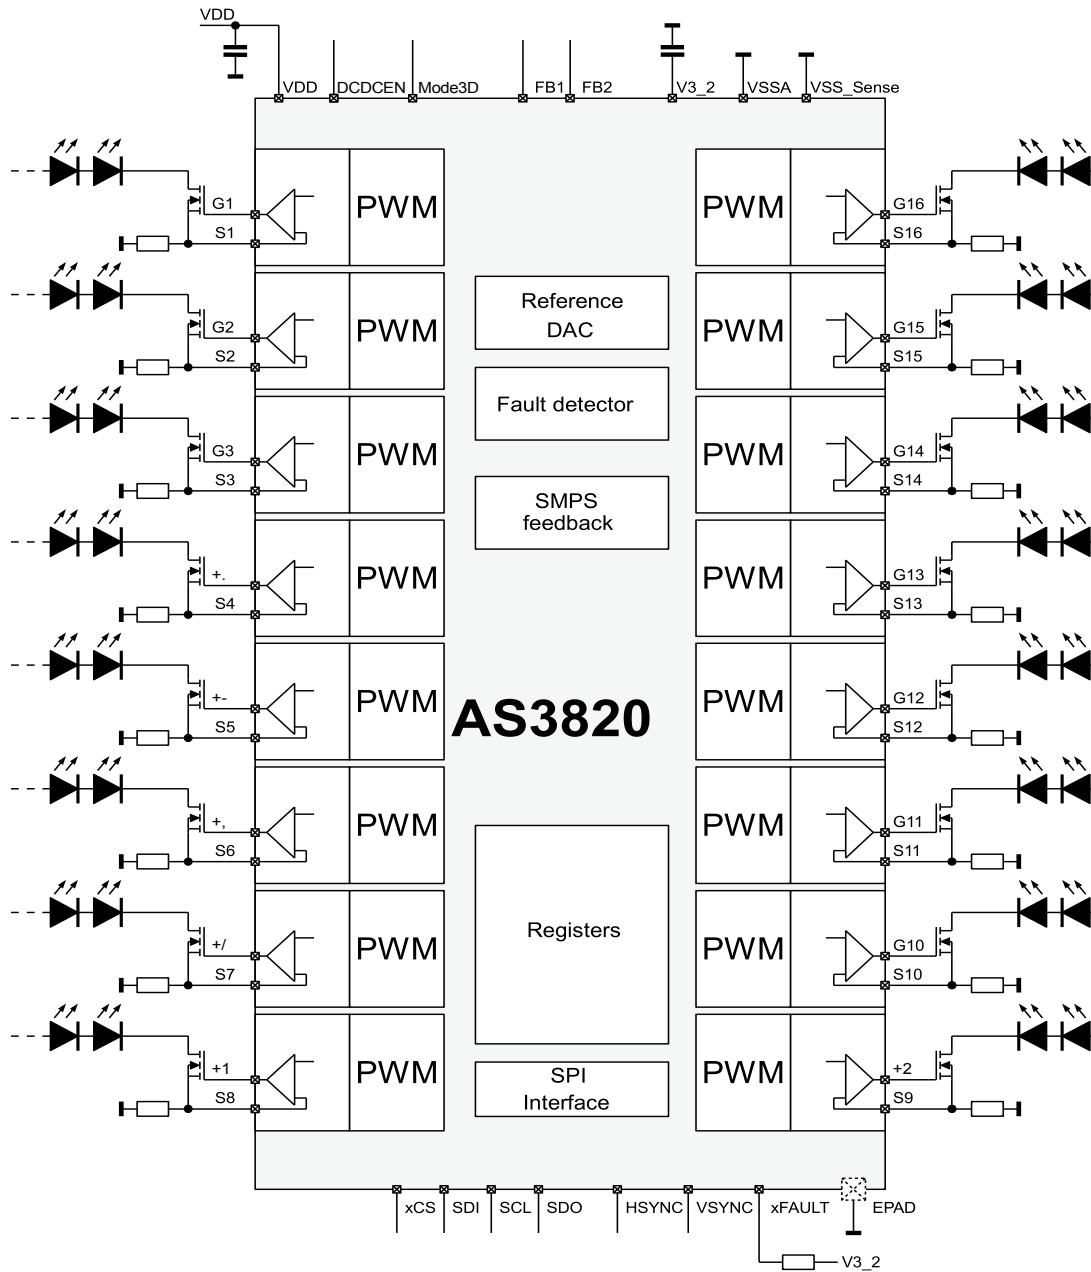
VDD

VDD DCDCEN Mode3D FB1 FB2 V3_2 VSSA VSS_Sense

G1
S1
PWM

G2
S2
PWM

G3
S3
PWM

+.
S4
PWM

+-
S5
PWM

+,
S6
PWM

+/
S7
PWM

+1
S8
PWM

Reference DAC

Fault detector

SMPS feedback

AS3820

Registers

SPI Interface

PWM
G16
S16

PWM
G15
S15

PWM
G14
S14

PWM
G13
S13

PWM
G12
S12

PWM
G11
S11

PWM
G10
S10

PWM
+2
S9

xCS SDI SCL SDO HSYNC VSYNC xFAULT EPAD

V3_2